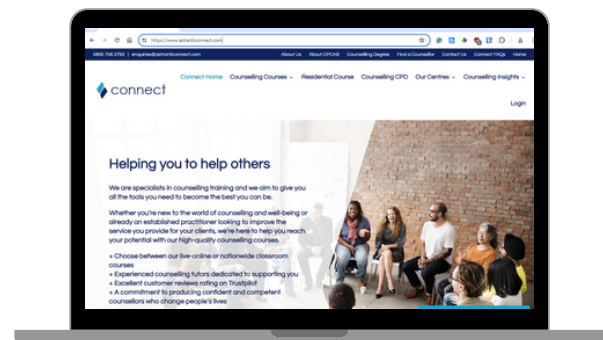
https://www.acharmconnect.com

0800 756 3793 | enquiries@acharmconnect.com

About Us About CPCAB Counselling Degree Find a Counsellor Contact Us Connect FAQs Home

connect

Connect Home Counselling Courses ⌄ Residential Course Counselling CPD Our Centres ⌄ Counselling Insights ⌄

Login

Helping you to help others

We are specialists in counselling training and we aim to give you all the tools you need to become the best you can be.

Whether you're new to the world of counselling and well-being or already an established practitioner looking to improve the service you provide for your clients, we're here to help you reach your potential with our high-quality counselling courses.

+ Choose between our live-online or nationwide classroom courses
+ Experienced counselling tutors dedicated to supporting you
+ Excellent customer reviews rating on Trustpilot
+ A commitment to producing confident and competent counsellors who change people's lives